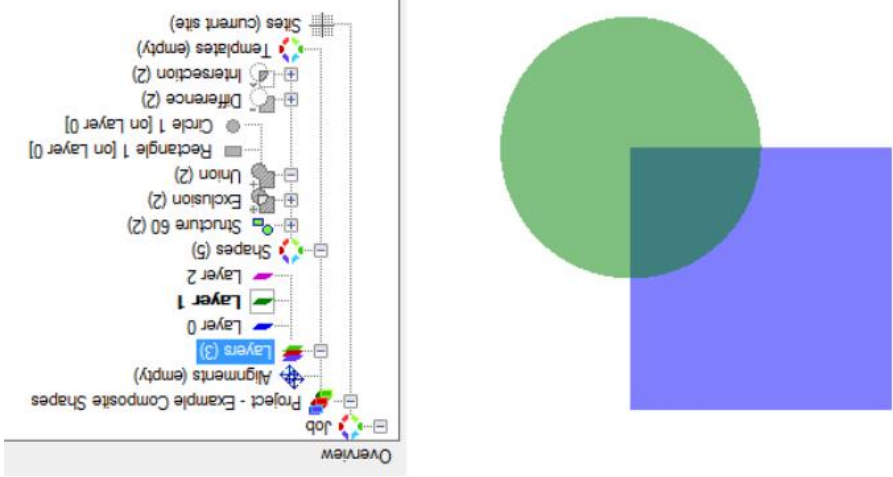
Overview
Job
Project - Example Composite Shapes
Alignments (empty)
Layers (3)
Layer 0
Layer 1
Layer 2
Shapes (5)
Structure 60 (2)
Exclusion (2)
Union (2)
Rectangle 1 [on Layer 0]
Circle 1 [on Layer 0]
Difference (2)
Intersection (2)
Templates (empty)
Sites (current site)